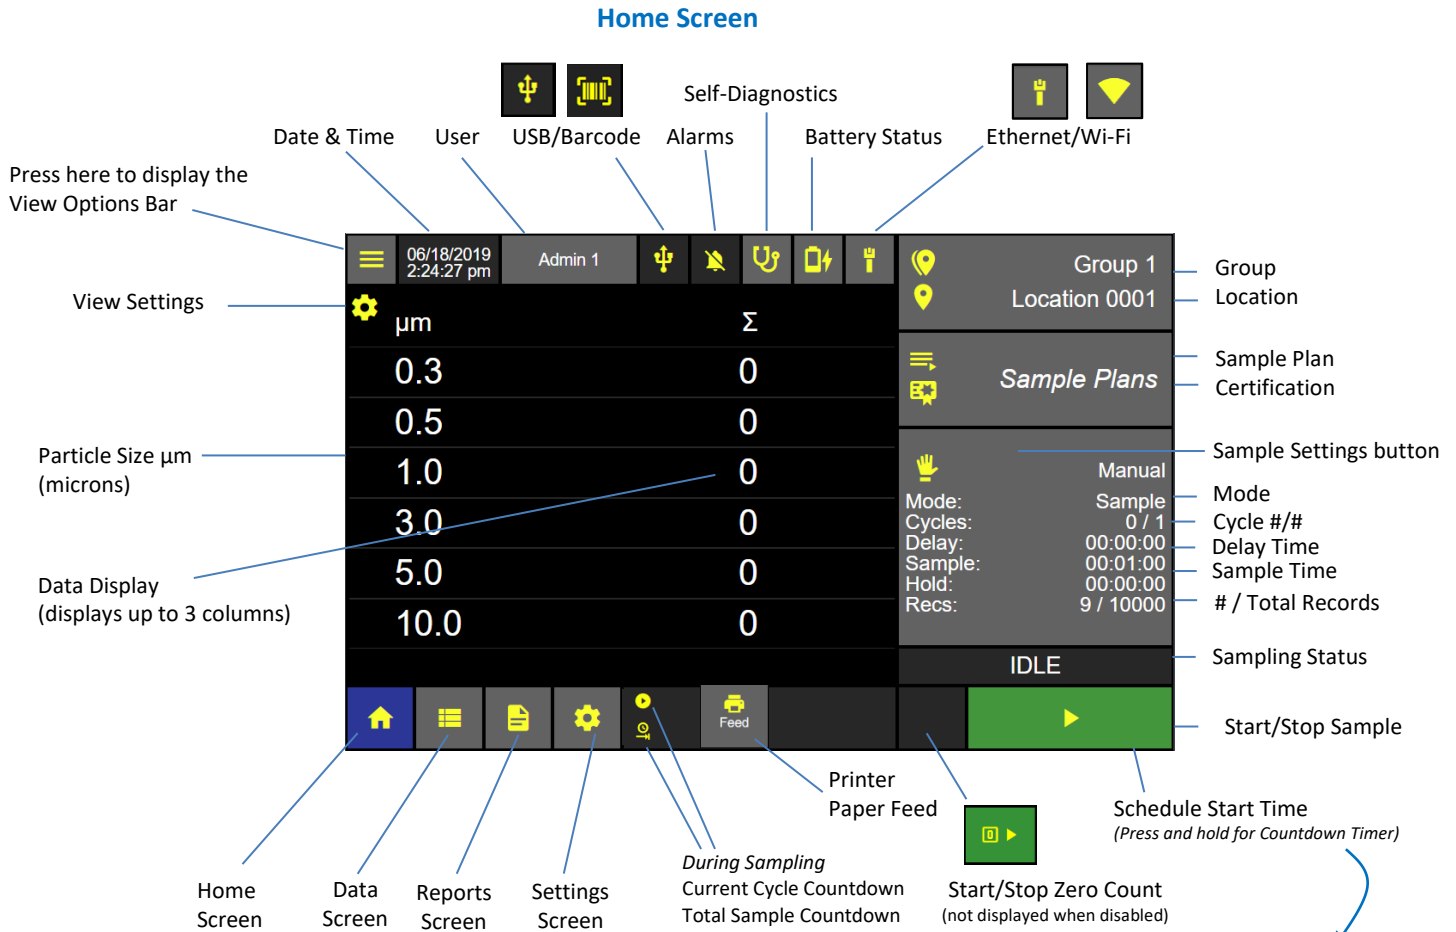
Home Screen

Date & Time
User
USB/Barcode
Alarms
Self-Diagnostics
Battery Status
Ethernet/Wi-Fi

Press here to display the View Options Bar

06/18/2019
2:24:27 pm
Admin 1

Group 1
Location 0001

Group
Location

View Settings

µm
Σ

| | |
|---|---|
| 0.3 | 0 |
| 0.5 | 0 |
| 1.0 | 0 |
| 3.0 | 0 |
| 5.0 | 0 |
| 10.0 | 0 |

Sample Plans

Sample Plan
Certification

Sample Settings button

Manual
Mode: Sample
Cycles: 0 / 1
Delay: 00:00:00
Sample: 00:01:00
Hold: 00:00:00
Recs: 9 / 10000

Mode
Cycle #/#
Delay Time
Sample Time
# / Total Records

Particle Size µm (microns)

Data Display (displays up to 3 columns)

IDLE

Sampling Status

Feed

Start/Stop Sample

Printer Paper Feed

Schedule Start Time
(Press and hold for Countdown Timer)

Home Screen
Data Screen
Reports Screen
Settings Screen

During Sampling
Current Cycle Countdown
Total Sample Countdown

Start/Stop Zero Count
(not displayed when disabled)